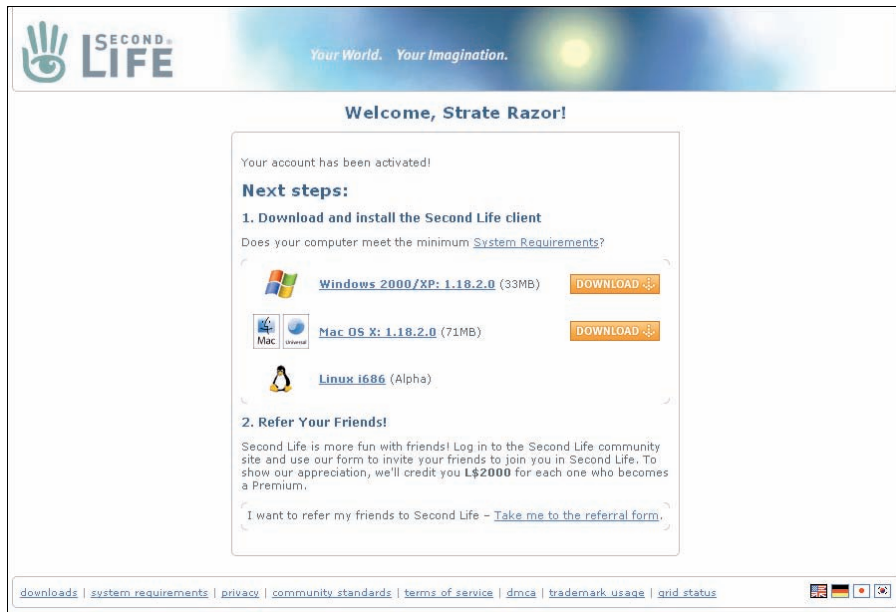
SECOND LIFE

Your World. Your Imagination.

Welcome, Strate Razor!

Your account has been activated!

Next steps:

1. Download and install the Second Life client

Does your computer meet the minimum System Requirements?

Windows 2000/XP: 1.18.2.0 (33MB) DOWNLOAD

Mac Universal Mac OS X: 1.18.2.0 (71MB) DOWNLOAD

Linux i686 (Alpha)

2. Refer Your Friends!

Second Life is more fun with friends! Log in to the Second Life community site and use our form to invite your friends to join you in Second Life. To show our appreciation, we'll credit you L$2000 for each one who becomes a Premium.

I want to refer my friends to Second Life – Take me to the referral form.

downloads | system requirements | privacy | community standards | terms of service | dmca | trademark usage | grid status